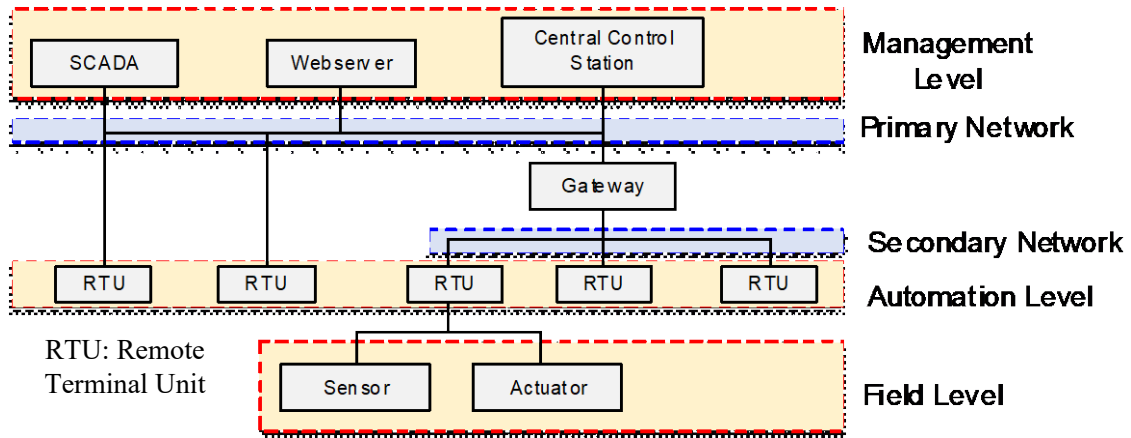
SCADA

Webserver

Central Control Station

Management Level

Primary Network

Gateway

Secondary Network

RTU

RTU

RTU

RTU

RTU

Automation Level

RTU: Remote Terminal Unit

Sensor

Actuator

Field Level